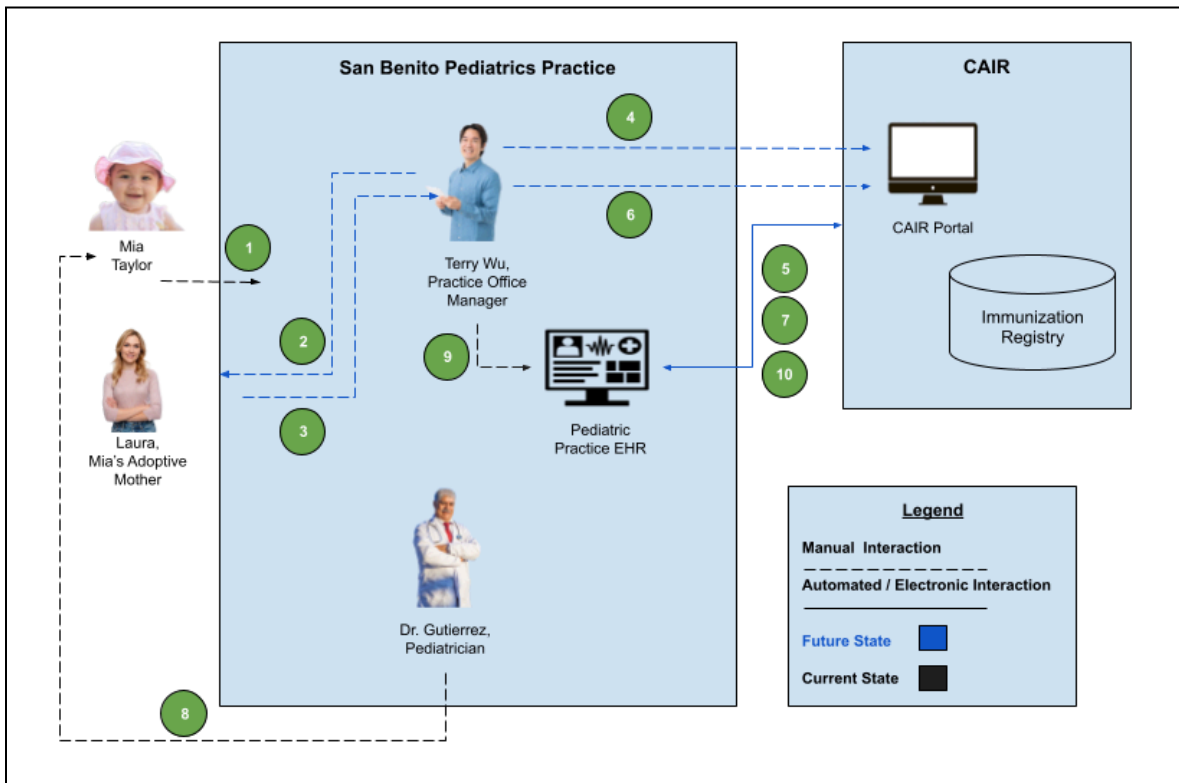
San Benito Pediatrics Practice

CAIR

Mia Taylor

1

4

6

Terry Wu, Practice Office Manager

CAIR Portal

Immunization Registry

5

7

10

2

9

Pediatric Practice EHR

Laura, Mia's Adoptive Mother

3

Dr. Gutierrez, Pediatrician

8

Legend

Manual Interaction

Automated / Electronic Interaction

Future State

Current State